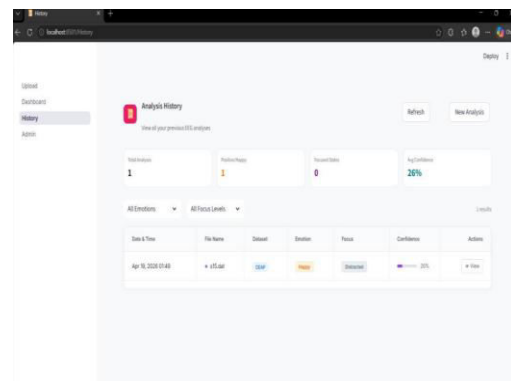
History

localhost:8501/History

Deploy

Upload
Dashboard
History
Admin

Analysis History
View all your previous EEG analyses

Refresh
New Analysis

Total Analyses
1

Positive/Happy
1

Focused States
0

Avg Confidence
26%

All Emotions
All Focus Levels

1 results

| Date & Time | File Name | Dataset | Emotion | Focus | Confidence | Actions |
|---|---|---|---|---|---|---|
| Apr 10, 2026 01:40 | s15.dat | DEAP | Happy | Distracted | 26% | View |